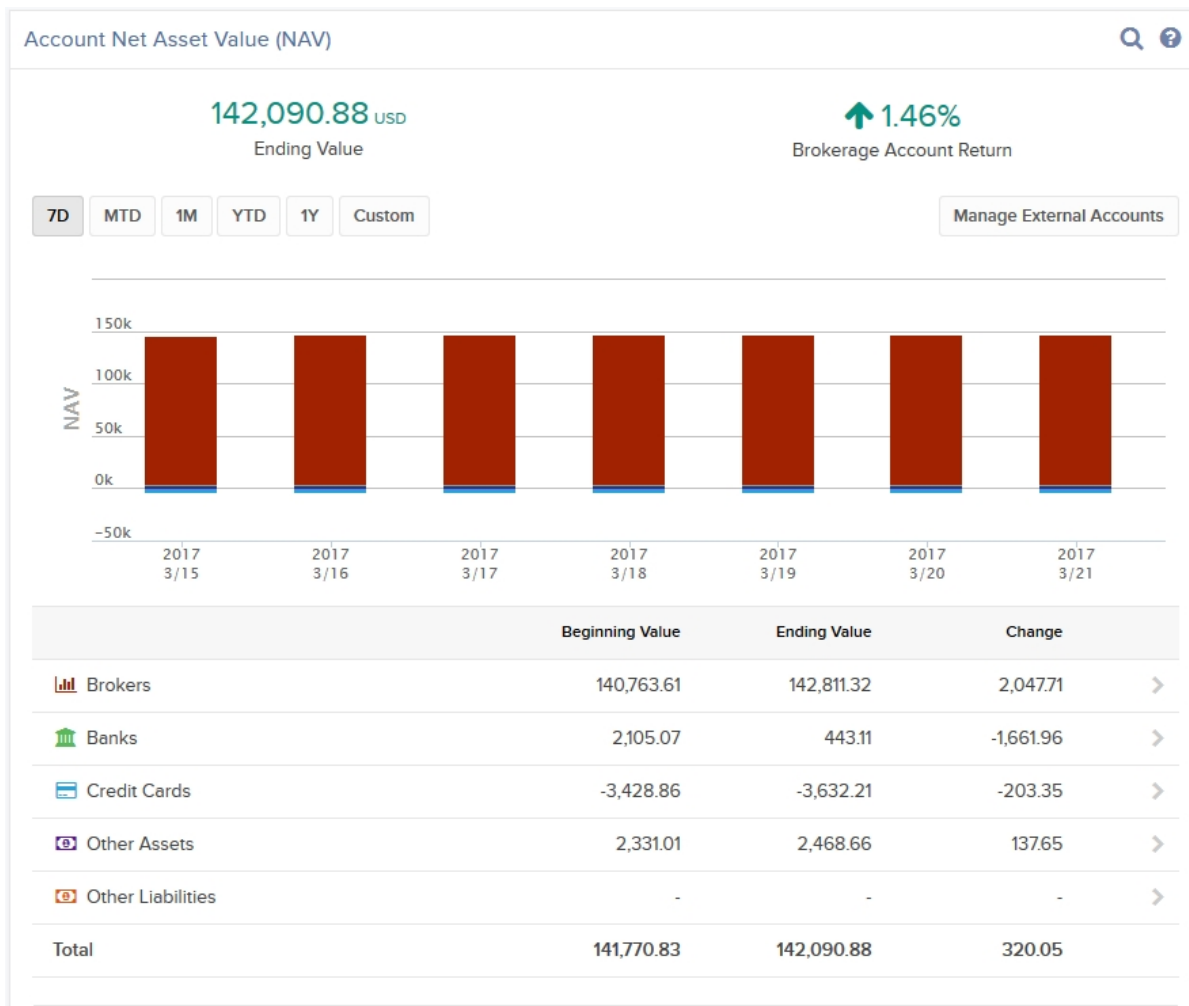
Account Net Asset Value (NAV)

142,090.88 USD
Ending Value

1.46%
Brokerage Account Return

7D MTD 1M YTD 1Y Custom

Manage External Accounts

150k
100k
50k
0k
-50k
NAV

2017 3/15
2017 3/16
2017 3/17
2017 3/18
2017 3/19
2017 3/20
2017 3/21

| | Beginning Value | Ending Value | Change |
|---|---|---|---|
| Brokers | 140,763.61 | 142,811.32 | 2,047.71 |
| Banks | 2,105.07 | 443.11 | -1,661.96 |
| Credit Cards | -3,428.86 | -3,632.21 | -203.35 |
| Other Assets | 2,331.01 | 2,468.66 | 137.65 |
| Other Liabilities | - | - | - |
| Total | 141,770.83 | 142,090.88 | 320.05 |